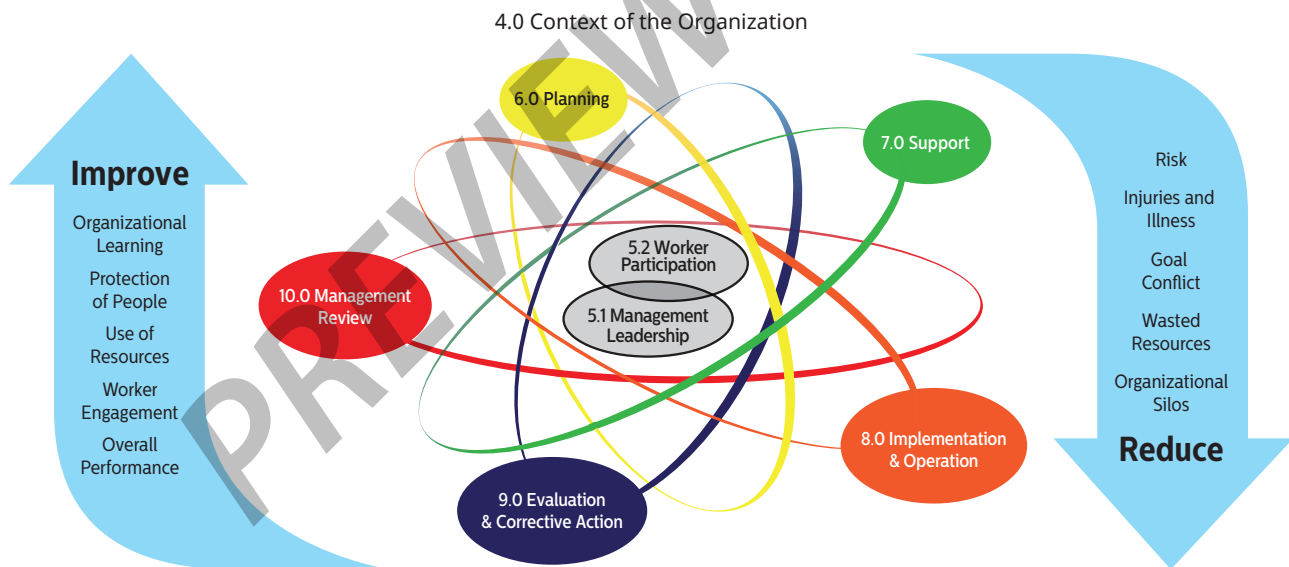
4.0 Context of the Organization

Improve

Organizational Learning

Protection of People

Use of Resources

Worker Engagement

Overall Performance

6.0 Planning

7.0 Support

5.2 Worker Participation

5.1 Management Leadership

10.0 Management Review

8.0 Implementation & Operation

9.0 Evaluation & Corrective Action

Risk

Injuries and Illness

Goal Conflict

Wasted Resources

Organizational Silos

Reduce

PREVIEW